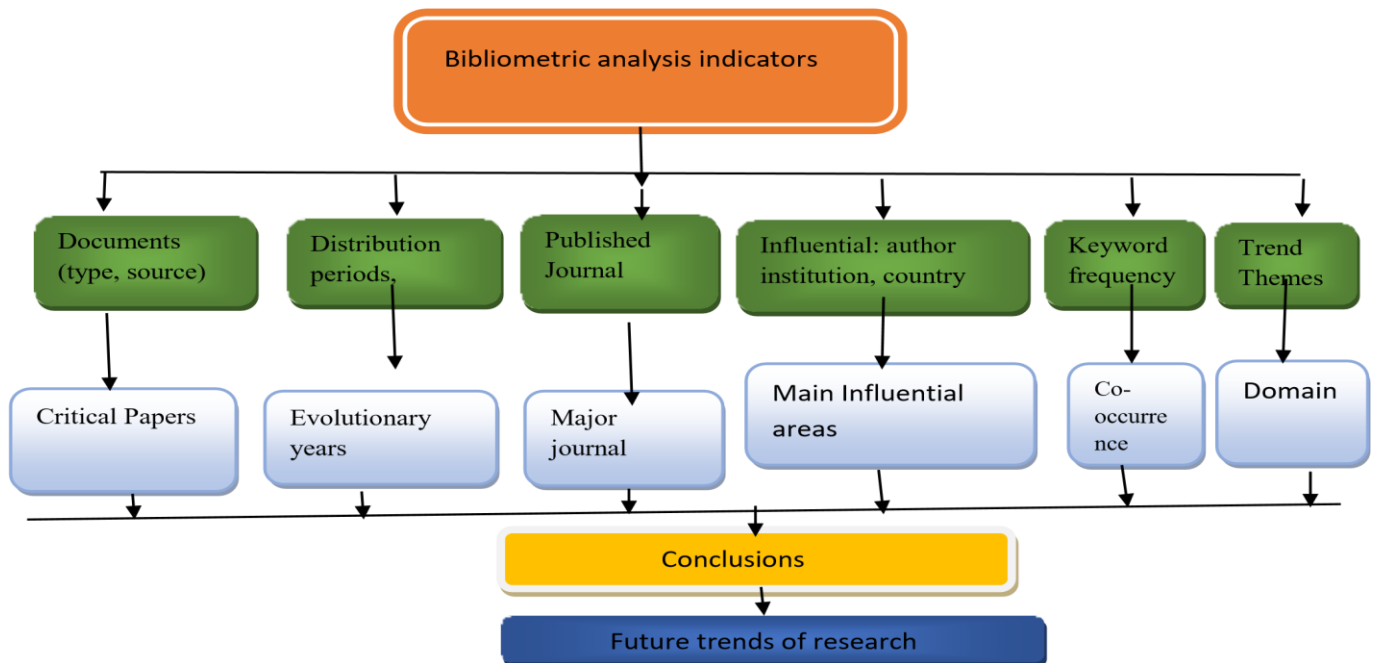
Bibliometric analysis indicators

Documents (type, source)

Distribution periods,

Published Journal

Influential: author institution, country

Keyword frequency

Trend Themes

Critical Papers

Evolutionary years

Major journal

Main Influential areas

Co-occurre nce

Domain

Conclusions

Future trends of research